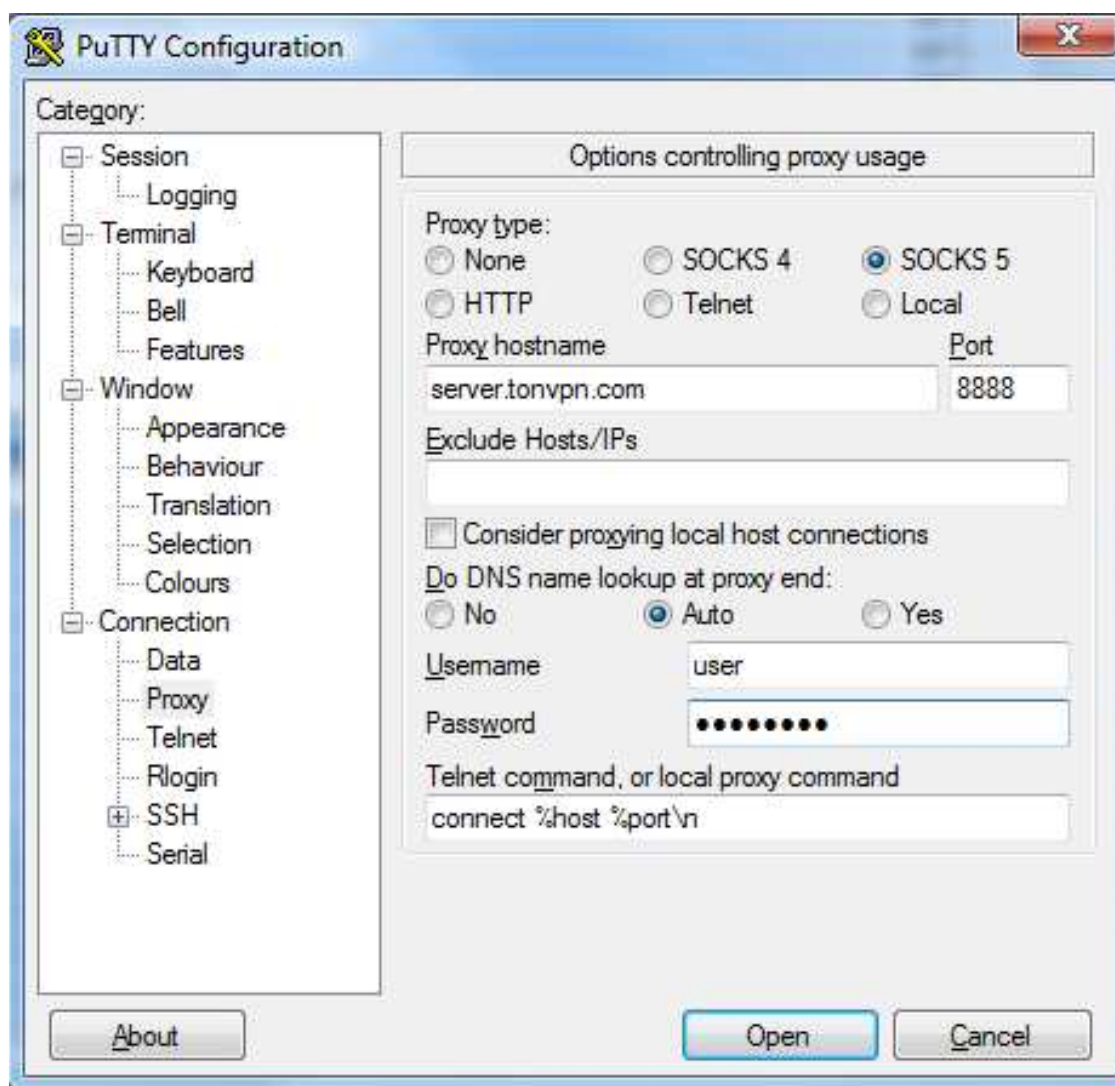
PuTTY Configuration

Category:

Session
Logging
Terminal
Keyboard
Bell
Features
Window
Appearance
Behaviour
Translation
Selection
Colours
Connection
Data
Proxy
Telnet
Rlogin
SSH
Serial

Options controlling proxy usage

Proxy type:
None
SOCKS 4
SOCKS 5
HTTP
Telnet
Local

Proxy hostname
server.tonvpn.com
Port
8888

Exclude Hosts/IPs

Consider proxying local host connections

Do DNS name lookup at proxy end:
No
Auto
Yes

Username
user
Password
●●●●●●●●●

Telnet command, or local proxy command
connect %host %port\n

About
Open
Cancel